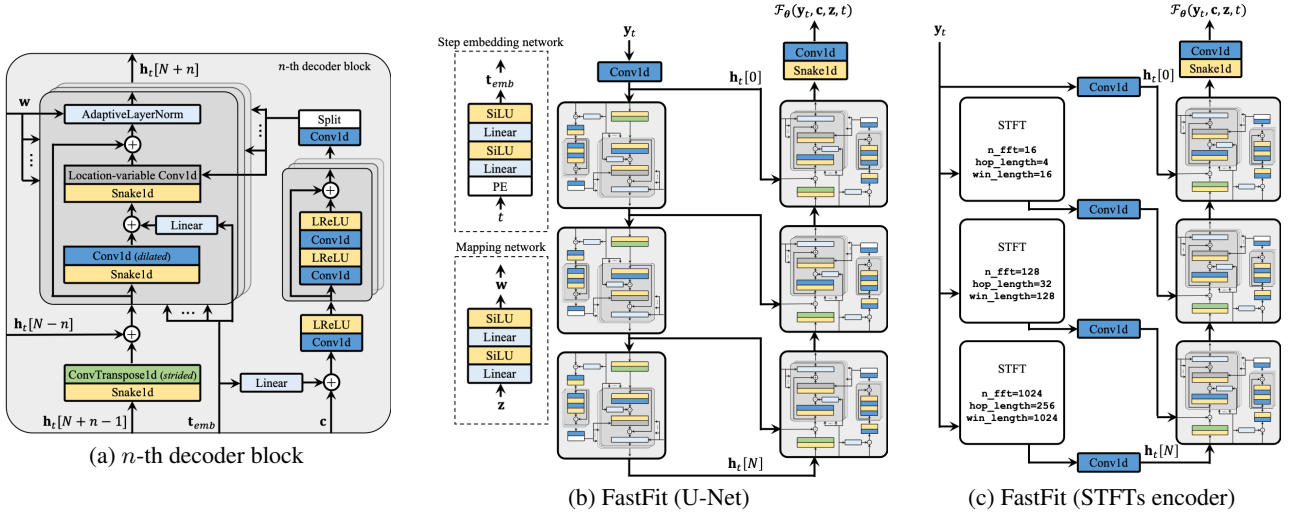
$\mathbf{h}_t[N+n]$

$n$-th decoder block

$\mathbf{w}$

AdaptiveLayerNorm

Split

Conv1d

Location-variable Conv1d

Snake1d

Linear

LReLU

Conv1d

LReLU

Conv1d

Conv1d (dilated)

Snake1d

$\mathbf{h}_t[N-n]$

LReLU

Conv1d

ConvTranspose1d (strided)

Snake1d

Linear

$\mathbf{h}_t[N+n-1]$

$\mathbf{t}_{emb}$

$\mathbf{c}$

(a) $n$-th decoder block

Step embedding network

$\mathbf{t}_{emb}$

SiLU

Linear

SiLU

Linear

PE

$t$

Mapping network

$\mathbf{w}$

SiLU

Linear

SiLU

Linear

$\mathbf{z}$

$\mathbf{y}_t$

Conv1d

$\mathbf{h}_t[0]$

$\mathcal{F}_\theta(\mathbf{y}_t, \mathbf{c}, \mathbf{z}, t)$

Conv1d

Snake1d

$\mathbf{h}_t[N]$

(b) FastFit (U-Net)

$\mathbf{y}_t$

$\mathcal{F}_\theta(\mathbf{y}_t, \mathbf{c}, \mathbf{z}, t)$

Conv1d

Snake1d

Conv1d

$\mathbf{h}_t[0]$

STFT

n_fft=16
hop_length=4
win_length=16

Conv1d

STFT

n_fft=128
hop_length=32
win_length=128

Conv1d

STFT

n_fft=1024
hop_length=256
win_length=1024

Conv1d

$\mathbf{h}_t[N]$

(c) FastFit (STFTs encoder)